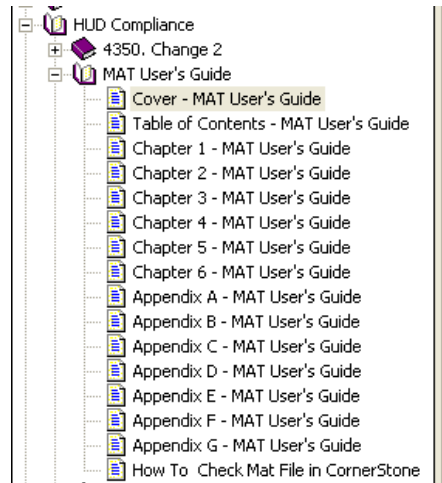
HUD Compliance
4350. Change 2
MAT User's Guide
Cover - MAT User's Guide
Table of Contents - MAT User's Guide
Chapter 1 - MAT User's Guide
Chapter 2 - MAT User's Guide
Chapter 3 - MAT User's Guide
Chapter 4 - MAT User's Guide
Chapter 5 - MAT User's Guide
Chapter 6 - MAT User's Guide
Appendix A - MAT User's Guide
Appendix B - MAT User's Guide
Appendix C - MAT User's Guide
Appendix D - MAT User's Guide
Appendix E - MAT User's Guide
Appendix F - MAT User's Guide
Appendix G - MAT User's Guide
How To  Check Mat File in CornerStone